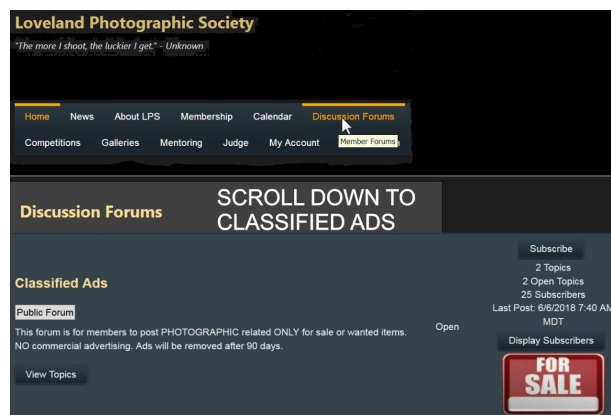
Loveland Photographic Society

"The more I shoot, the luckier I get." - Unknown

Home News About LPS Membership Calendar Discussion Forums

Competitions Galleries Mentoring Judge My Account Member Forums

Discussion Forums

SCROLL DOWN TO CLASSIFIED ADS

Classified Ads

Public Forum

This forum is for members to post PHOTOGRAPHIC related ONLY for sale or wanted items. NO commercial advertising. Ads will be removed after 90 days.

View Topics

Open

Subscribe

2 Topics
2 Open Topics
25 Subscribers
Last Post: 6/6/2018 7:40 AM MDT

Display Subscribers

FOR SALE